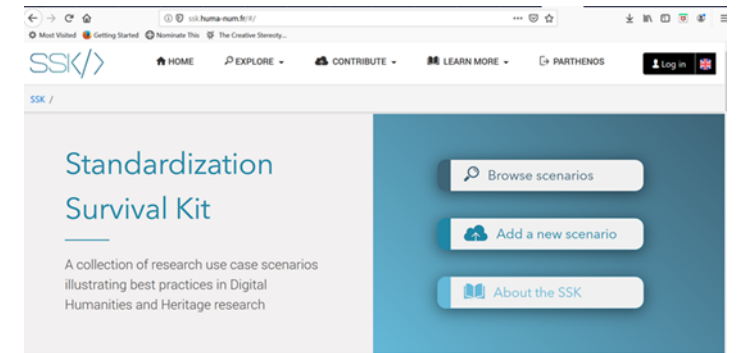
ssk.huma-num.fr/#/

Most Visited Getting Started Nominate This The Creative Stereoty...

SSK</>

HOME EXPLORE CONTRIBUTE LEARN MORE PARTHENOS Log in

SSK /

Standardization Survival Kit

A collection of research use case scenarios illustrating best practices in Digital Humanities and Heritage research

Browse scenarios

Add a new scenario

About the SSK